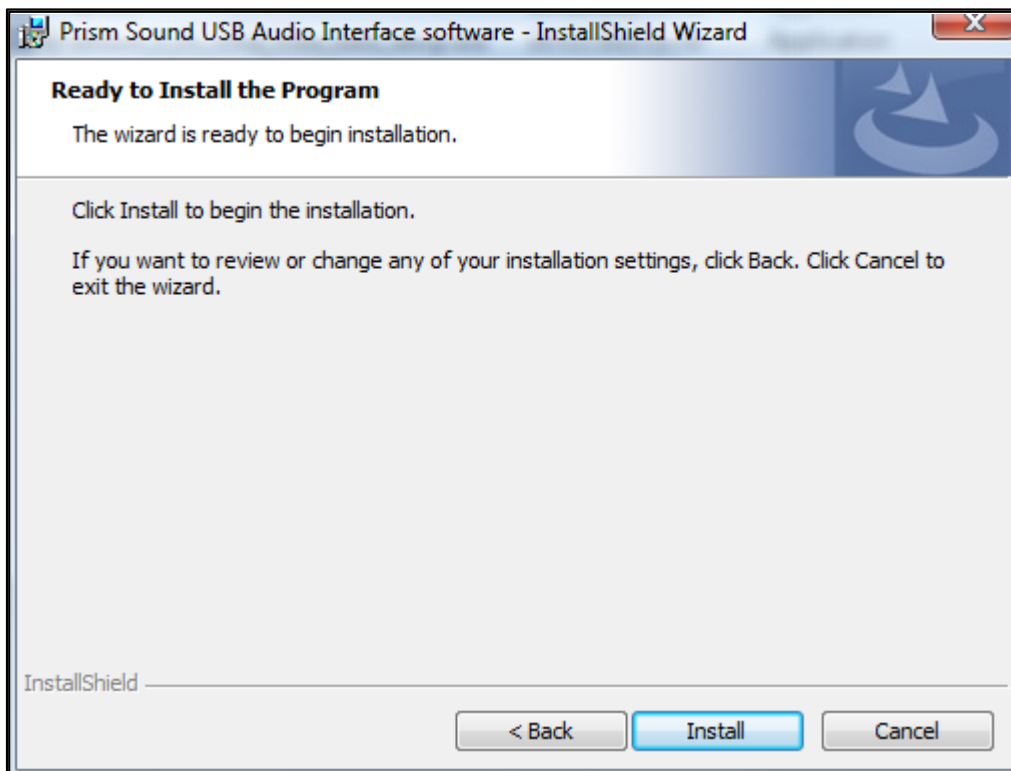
Prism Sound USB Audio Interface software - InstallShield Wizard

X

Ready to Install the Program

The wizard is ready to begin installation.

Click Install to begin the installation.

If you want to review or change any of your installation settings, click Back. Click Cancel to exit the wizard.

InstallShield

< Back

Install

Cancel